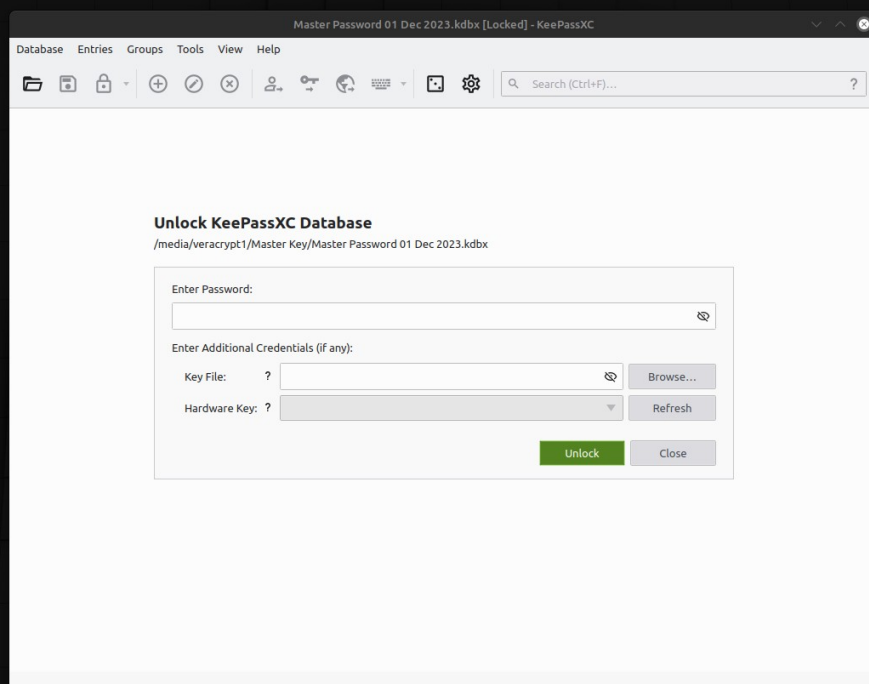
Master Password 01 Dec 2023.kdbx [Locked] - KeePassXC

Database Entries Groups Tools View Help

Search (Ctrl+F)...

?

Unlock KeePassXC Database

/media/veracrypt1/Master Key/Master Password 01 Dec 2023.kdbx

Enter Password:

Enter Additional Credentials (if any):

Key File: ?

Browse...

Hardware Key: ?

Refresh

Unlock

Close